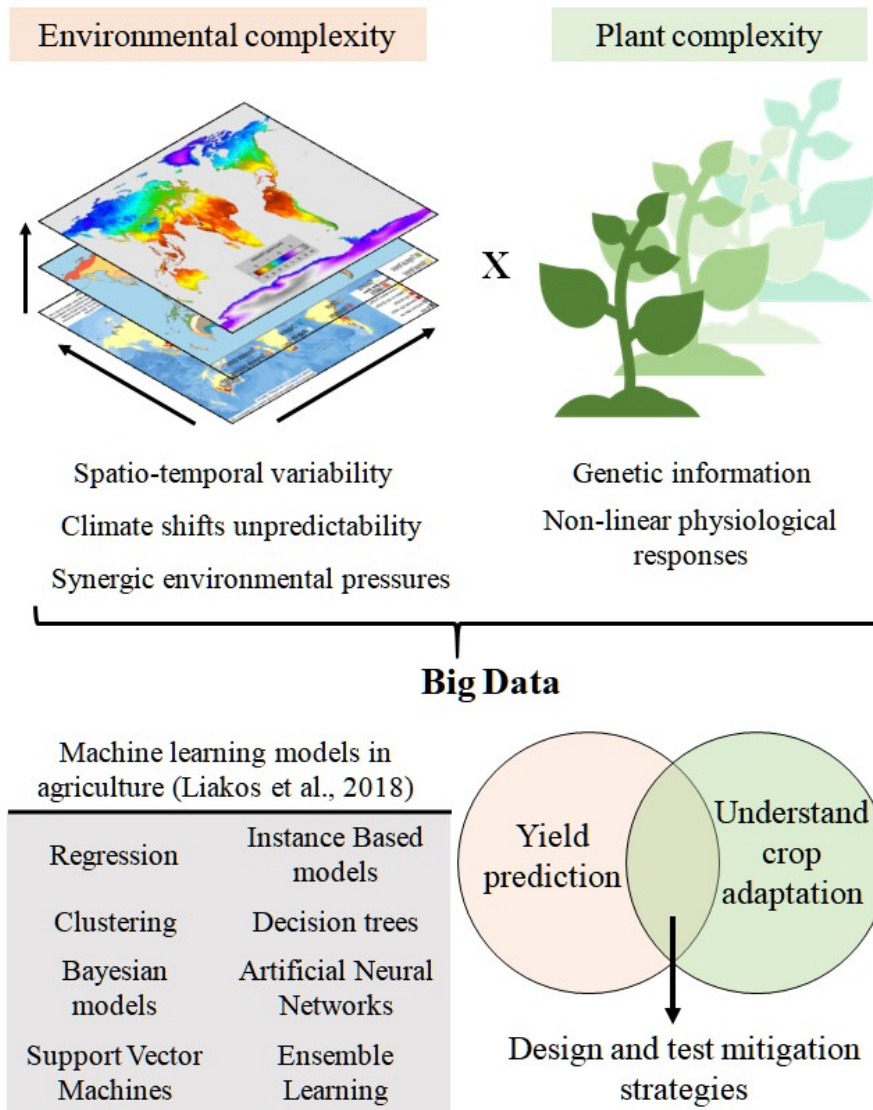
Environmental complexity

Plant complexity

X

Spatio-temporal variability

Climate shifts unpredictability

Synergic environmental pressures

Genetic information

Non-linear physiological responses

Big Data

Machine learning models in agriculture (Liakos et al., 2018)

| Regression | Instance Based models |
|---|---|
| Clustering | Decision trees |
| Bayesian models | Artificial Neural Networks |
| Support Vector Machines | Ensemble Learning |

Yield prediction

Understand crop adaptation

Design and test mitigation strategies